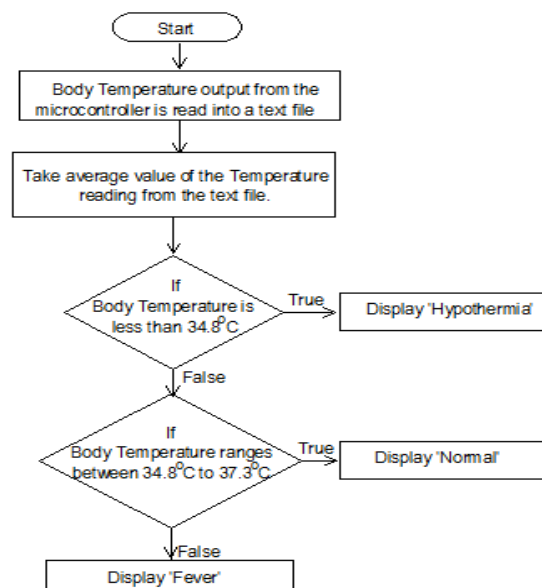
Start

Body Temperature output from the microcontroller is read into a text file

Take average value of the Temperature reading from the text file.

If Body Temperature is less than $34.8^0C$

True

Display 'Hypothermia'

False

If Body Temperature ranges between $34.8^0C$ to $37.3^0C$

True

Display 'Normal'

False

Display 'Fever'